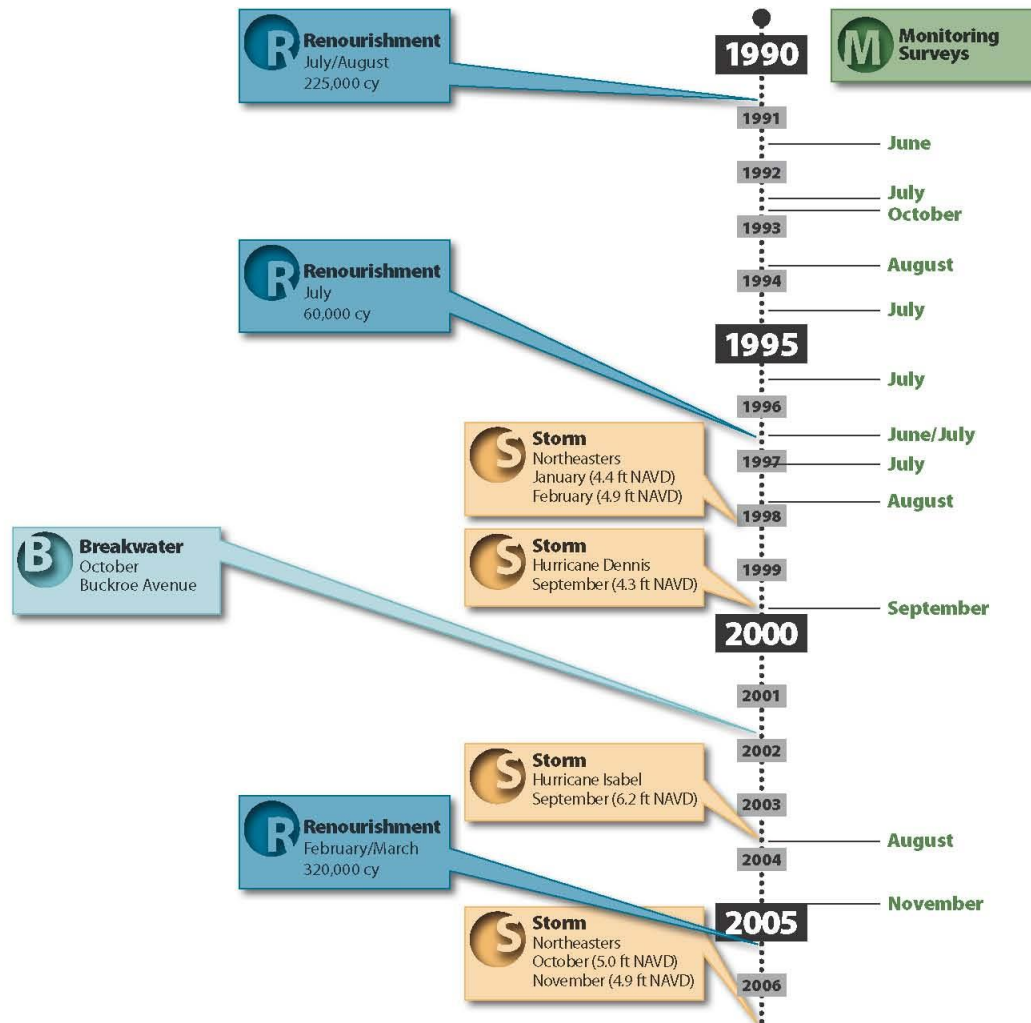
R Renourishment
July/August
225,000 cy

1990

M Monitoring Surveys

1991
June
1992
July
October
1993
August
1994
July

R Renourishment
July
60,000 cy

1995
July
1996
June/July
1997
July
August
1998

S Storm
Northeasters
January (4.4 ft NAVD)
February (4.9 ft NAVD)

B Breakwater
October
Buckroe Avenue

S Storm
Hurricane Dennis
September (4.3 ft NAVD)

1999
September
2000
2001
2002

S Storm
Hurricane Isabel
September (6.2 ft NAVD)

2003
August
2004

R Renourishment
February/March
320,000 cy

November
2005

S Storm
Northeasters
October (5.0 ft NAVD)
November (4.9 ft NAVD)

2006